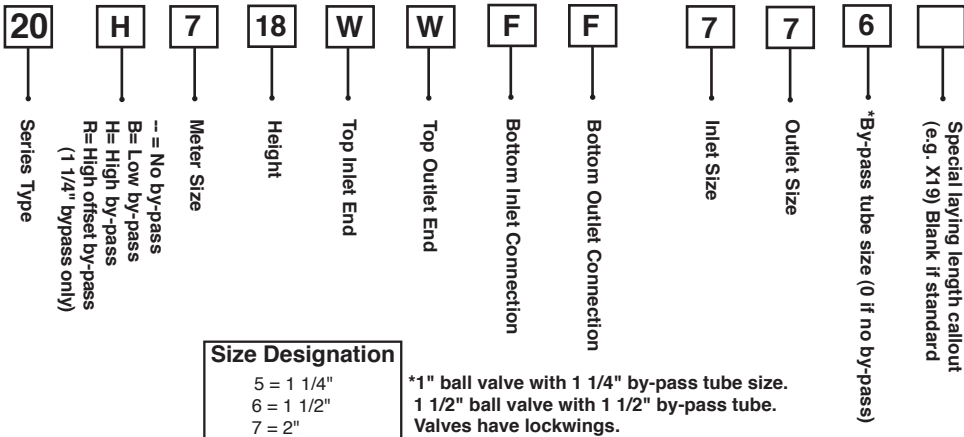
20 H 7 18 W W F F 7 7 6

Series Type

-- = No by-pass
B= Low by-pass
H= High by-pass
R= High offset by-pass (1 1/4" bypass only)

Meter Size

Height

Top Inlet End

Top Outlet End

Bottom Inlet Connection

Bottom Outlet Connection

Inlet Size

Outlet Size

*By-pass tube size (0 if no by-pass)

Special laying length callout (e.g. X19) Blank if standard

Size Designation
5 = 1 1/4"
6 = 1 1/2"
7 = 2"

*1" ball valve with 1 1/4" by-pass tube size.
1 1/2" ball valve with 1 1/2" by-pass tube.
Valves have lockwings.